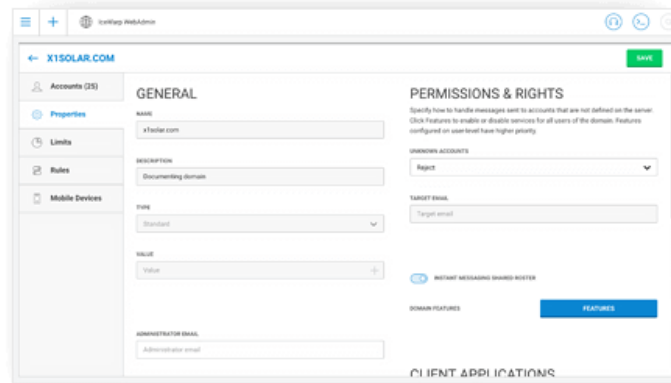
IceWarp WebAdmin

← X1SOLAR.COM

SAVE

Accounts (25)

Properties

Limits

Rules

Mobile Devices

GENERAL

NAME

x1solar.com

DESCRIPTION

Documenting domain

TYPE

Standard

VALUE

Value

ADMINISTRATOR EMAIL

Administrator email

PERMISSIONS & RIGHTS

Specify how to handle messages sent to accounts that are not defined on the server. Click Features to enable or disable services for all users of the domain. Features configured on user-level have higher priority.

UNKNOWN ACCOUNTS

Reject

TARGET EMAIL

Target email

INSTANT MESSAGING SHARED ROSTER

DOMAIN FEATURES

FEATURES

CLIENT APPLICATIONS